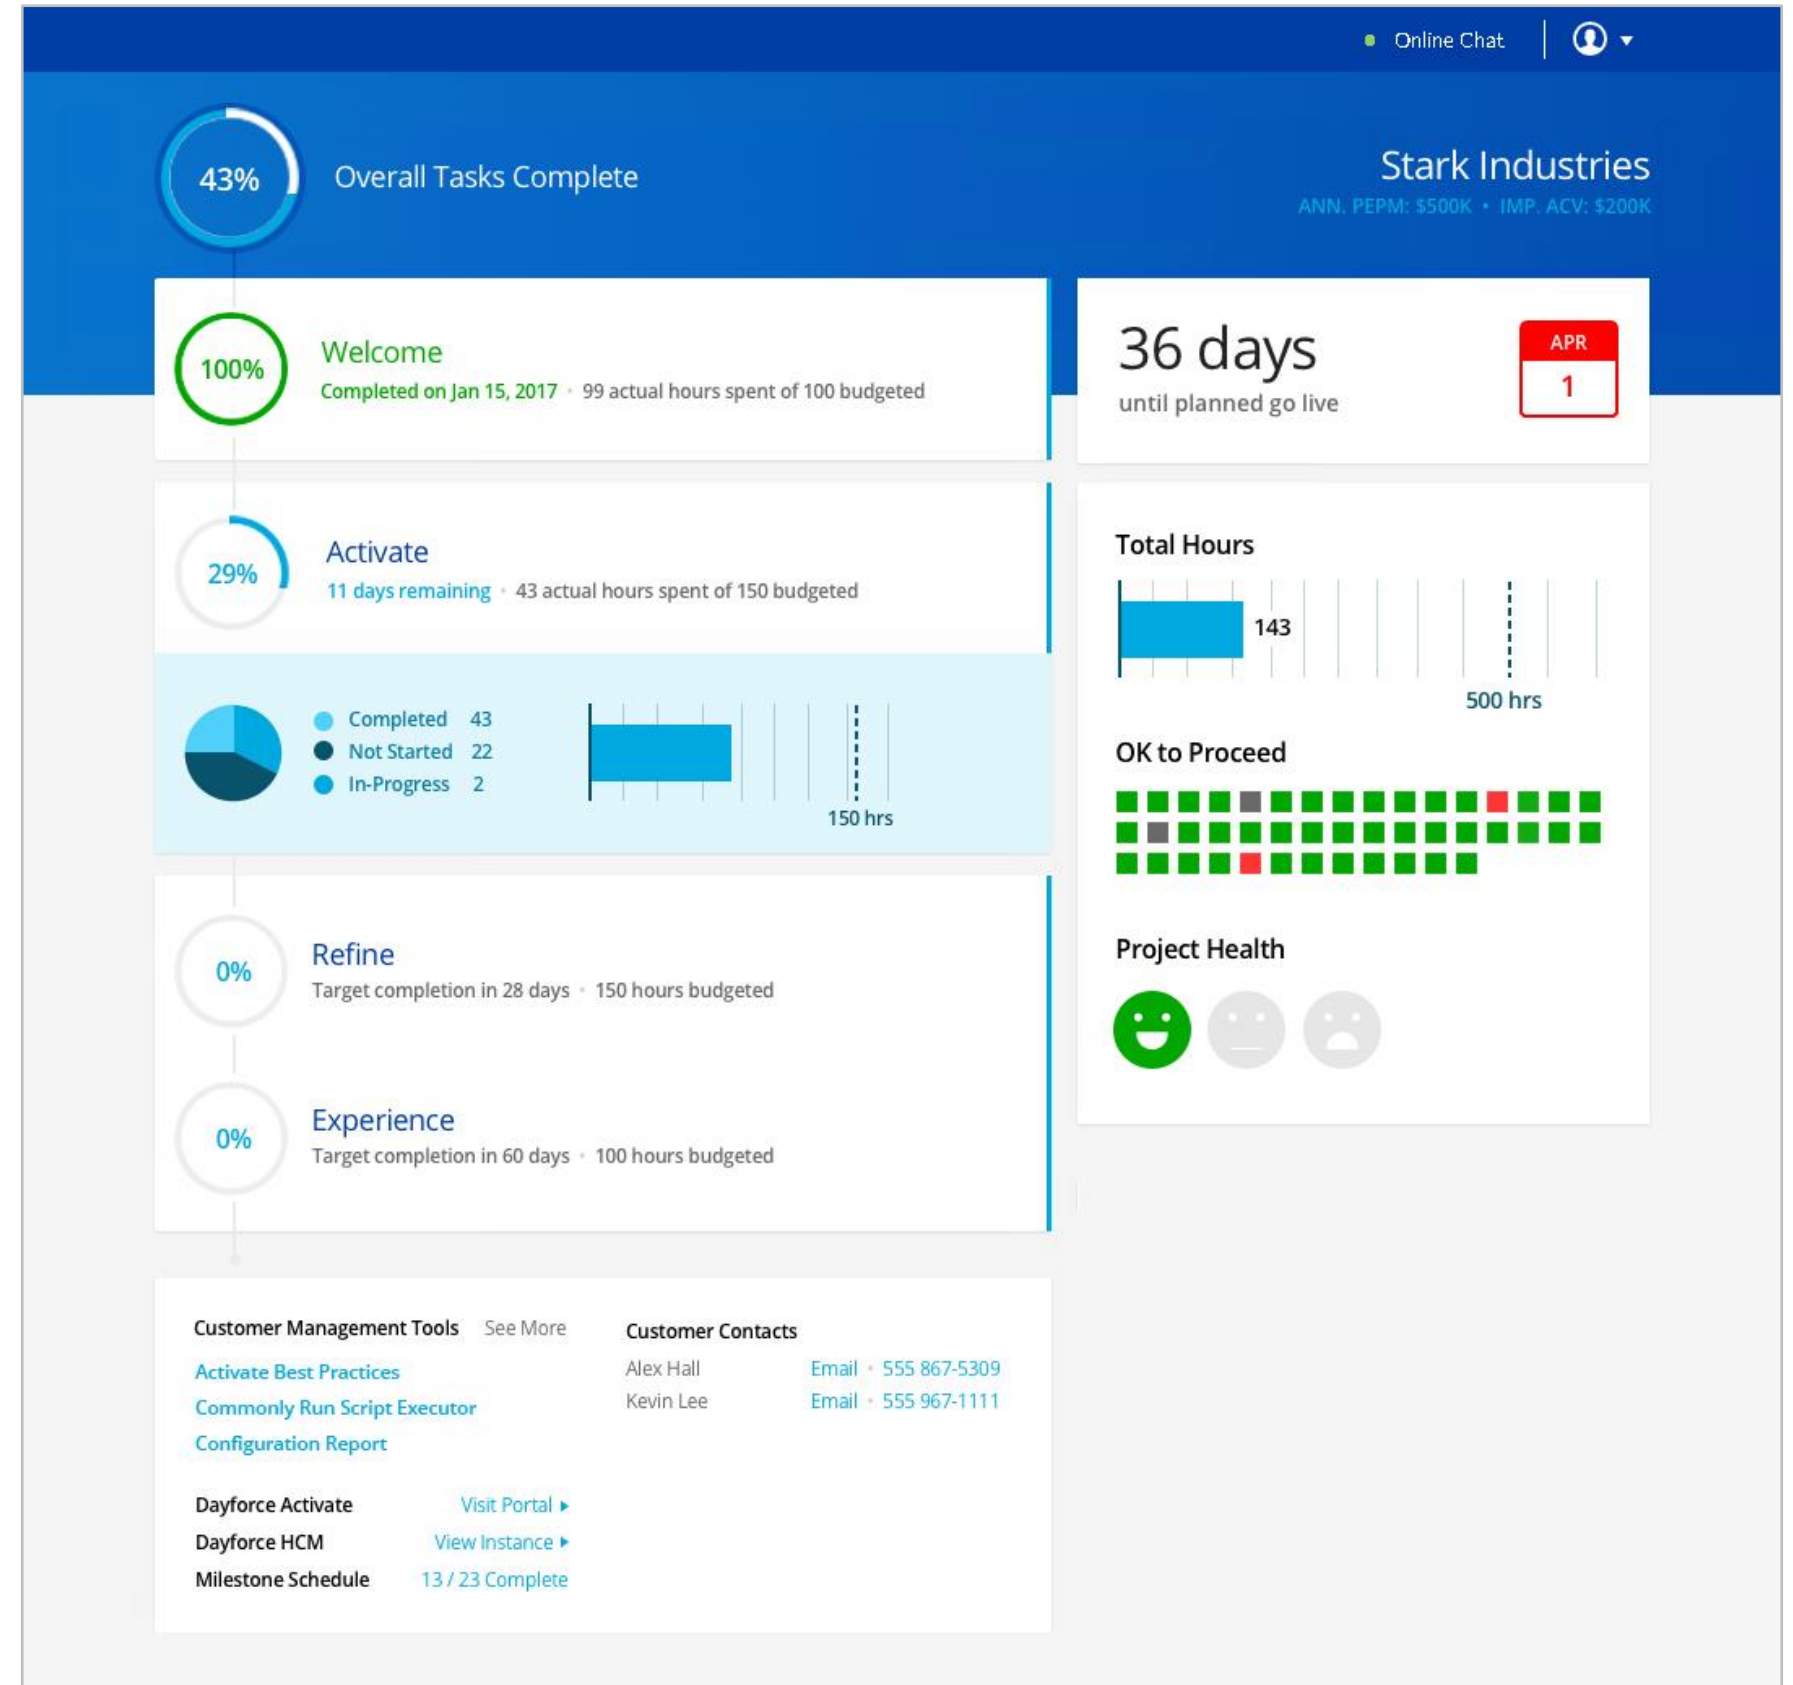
Online Chat

43% Overall Tasks Complete

Stark Industries
ANN. PEPM: $500K • IMP. ACV: $200K

100% Welcome
Completed on Jan 15, 2017 • 99 actual hours spent of 100 budgeted

36 days
until planned go live

APR
1

29% Activate
11 days remaining • 43 actual hours spent of 150 budgeted

Completed 43
Not Started 22
In-Progress 2

150 hrs

Total Hours
143
500 hrs

OK to Proceed

0% Refine
Target completion in 28 days • 150 hours budgeted

Project Health

0% Experience
Target completion in 60 days • 100 hours budgeted

Customer Management Tools See More
Activate Best Practices
Commonly Run Script Executor
Configuration Report

Customer Contacts
Alex Hall Email • 555 867-5309
Kevin Lee Email • 555 967-1111

Dayforce Activate Visit Portal
Dayforce HCM View Instance
Milestone Schedule 13 / 23 Complete